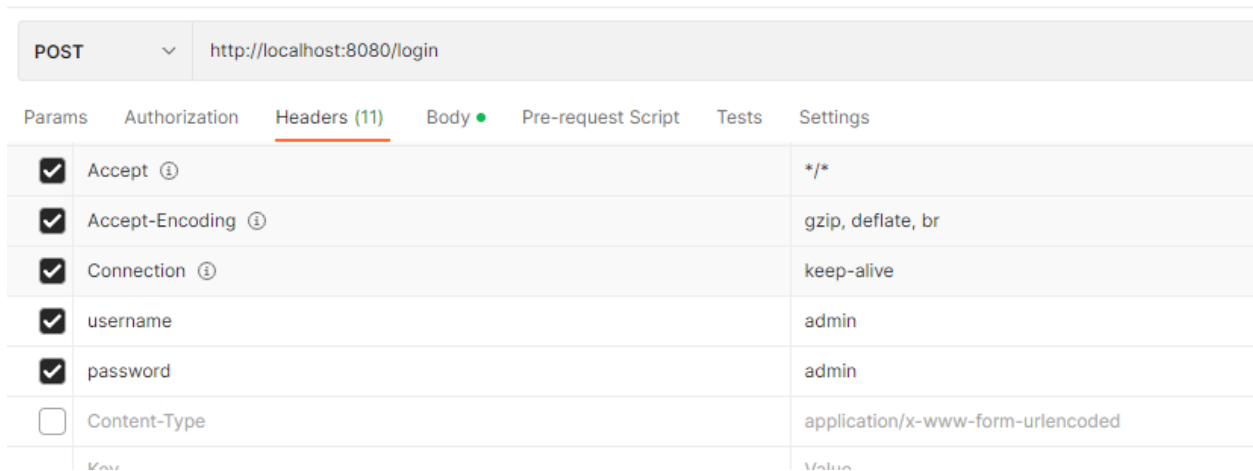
POST http://localhost:8080/login

Params Authorization Headers (11) Body Pre-request Script Tests Settings

| | Key | Value |
|---|---|---|
| ☑ | Accept ⓘ | */* |
| ☑ | Accept-Encoding ⓘ | gzip, deflate, br |
| ☑ | Connection ⓘ | keep-alive |
| ☑ | username | admin |
| ☑ | password | admin |
| ☐ | Content-Type | application/x-www-form-urlencoded |
| | Key | Value |